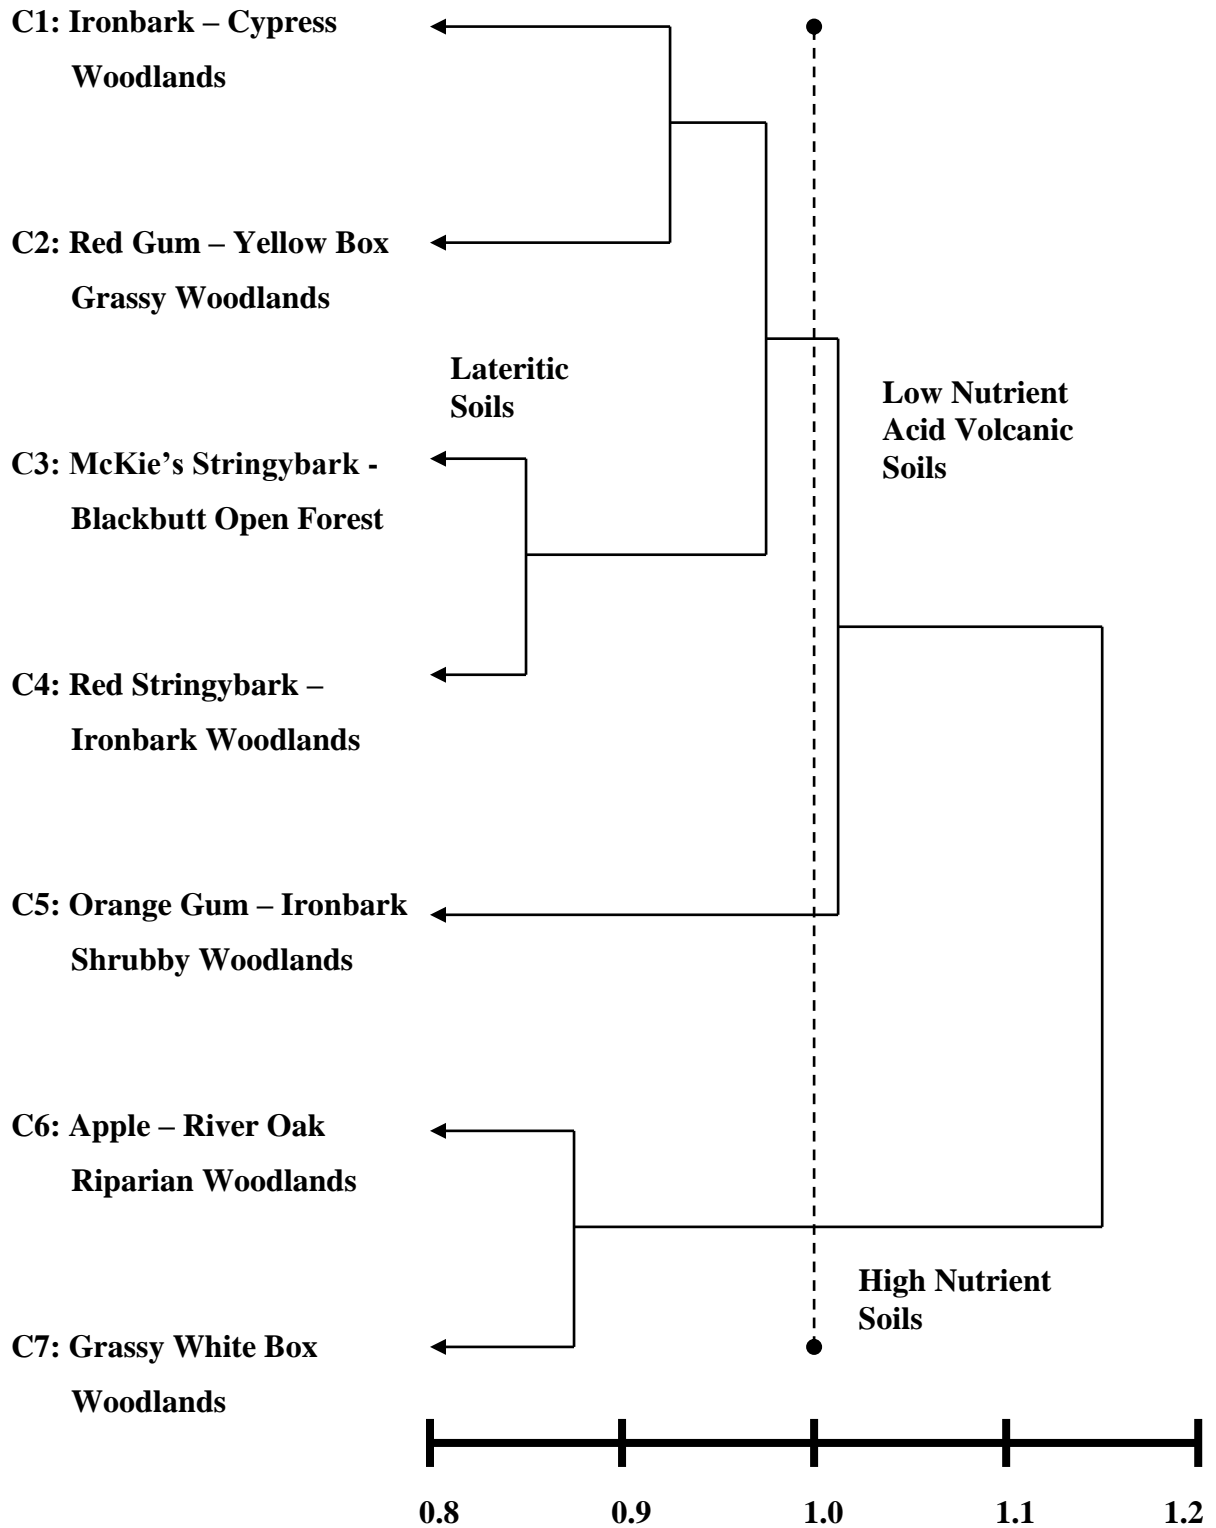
C1: Ironbark – Cypress Woodlands

C2: Red Gum – Yellow Box Grassy Woodlands

Lateritic Soils

Low Nutrient Acid Volcanic Soils

C3: McKie's Stringybark - Blackbutt Open Forest

C4: Red Stringybark – Ironbark Woodlands

C5: Orange Gum – Ironbark Shrubby Woodlands

C6: Apple – River Oak Riparian Woodlands

High Nutrient Soils

C7: Grassy White Box Woodlands

0.8 0.9 1.0 1.1 1.2